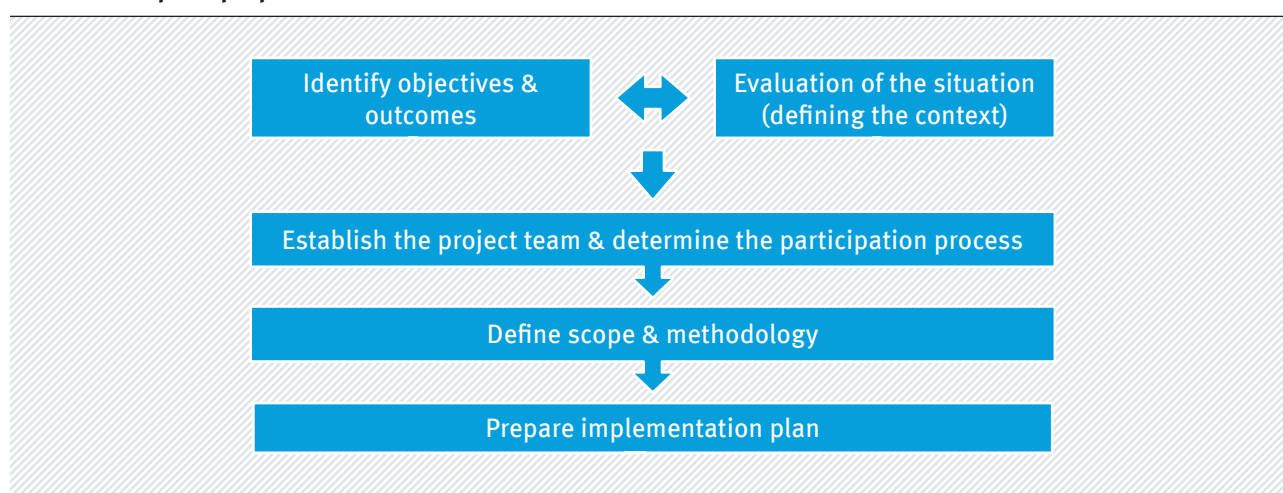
Identify objectives & outcomes

Evaluation of the situation (defining the context)

Establish the project team & determine the participation process

Define scope & methodology

Prepare implementation plan